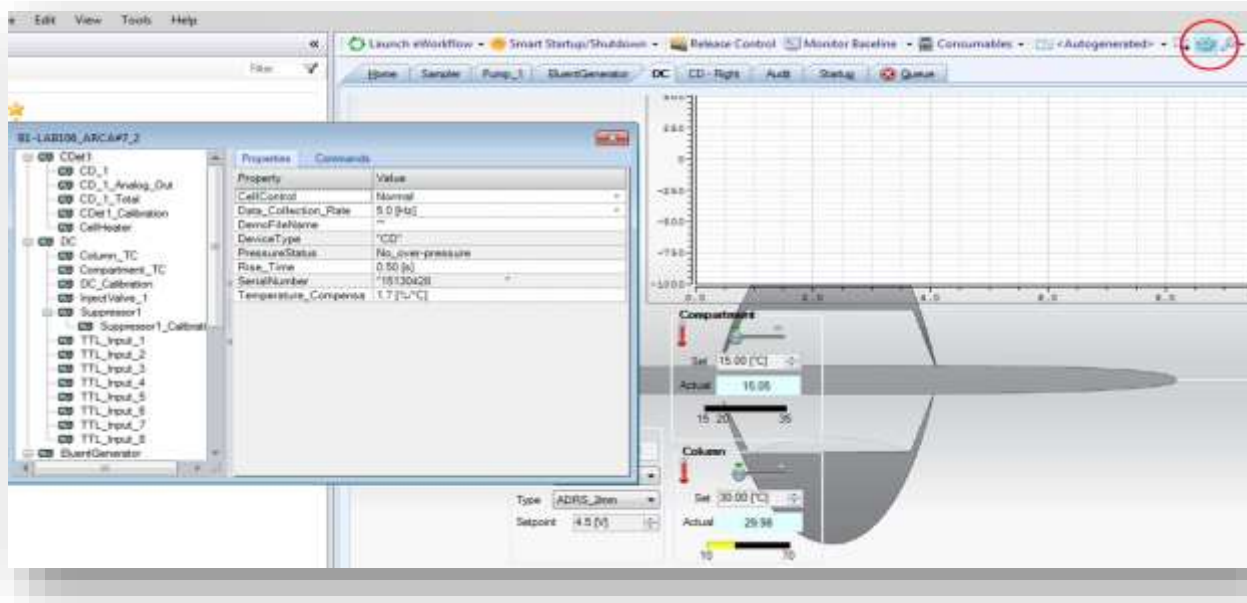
e Edit View Tools Help

«

Filter

Launch eWorkflow • Smart Startup/Shutdown • Release Control Monitor Baseline • Consumables • <Autogenerated> •

Home Sampler Pump_1 EluentGenerator DC CD - Right Audit Startup Queue

BI-LAB108_ARCA#7_2

CDet1
CD_1
CD_1_Analog_Out
CD_1_Total
CDet1_Calibration
CellHeater
DC
Column_TC
Compartment_TC
DC_Calibration
InjectValve_1
Suppressor1
Suppressor1_Calibrati
TTL_Input_1
TTL_Input_2
TTL_Input_3
TTL_Input_4
TTL_Input_5
TTL_Input_6
TTL_Input_7
TTL_Input_8
EluentGenerator

Properties Commands

| Property | Value |
|---|---|
| CellControl | Normal |
| Data_Collection_Rate | 5.0 [Hz] |
| DemoFileName | "" |
| DeviceType | "CD" |
| PressureStatus | No_over-pressure |
| Rise_Time | 0.50 [s] |
| SerialNumber | "15130428" |
| Temperature_Compensa | 1.7 [%/°C] |

250
0
-250
-500
-750
-1000
0.0 2.5 4.0 6.0 8.5

Compartment
Set 15.00 [°C]
Actual 15.05
15 20 35

Column
Set 30.00 [°C]
Actual 29.98
10 70

Type ADRS_2mm
Setpoint 4.5 [V]